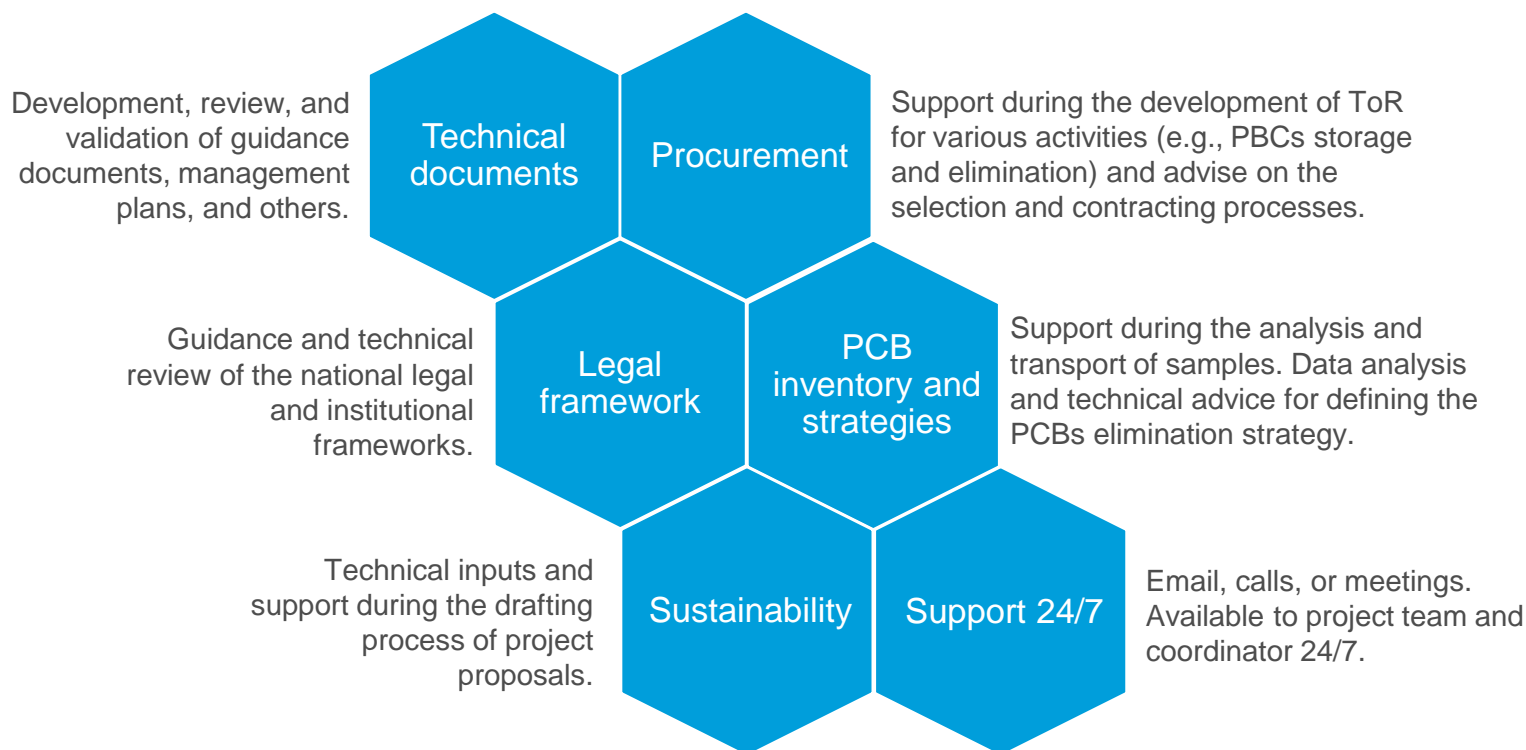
Development, review, and validation of guidance documents, management plans, and others.

Technical documents

Procurement

Support during the development of ToR for various activities (e.g., PBCs storage and elimination) and advise on the selection and contracting processes.

Guidance and technical review of the national legal and institutional frameworks.

Legal framework

PCB inventory and strategies

Support during the analysis and transport of samples. Data analysis and technical advice for defining the PCBs elimination strategy.

Technical inputs and support during the drafting process of project proposals.

Sustainability

Support 24/7

Email, calls, or meetings. Available to project team and coordinator 24/7.